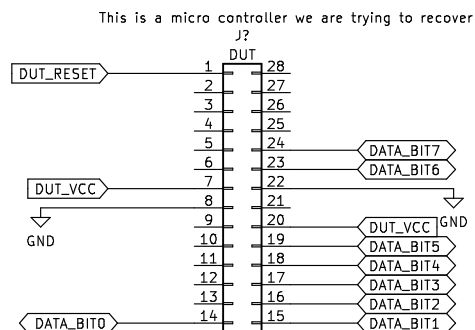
This is a micro controller we are trying to recover

J?
DUT

DUT_RESET
1 28
2 27
3 26
4 25
5 24 DATA_BIT7
6 23 DATA_BIT6
DUT_VCC 7 22
8 21 GND
GND 9 20 DUT_VCC
10 19 DATA_BIT5
11 18 DATA_BIT4
12 17 DATA_BIT3
13 16 DATA_BIT2
DATA_BIT0 14 15 DATA_BIT1